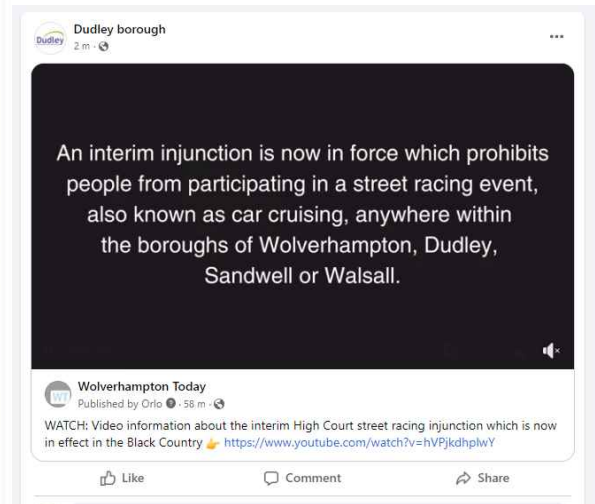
Dudley

Dudley borough
2 m · 

...

An interim injunction is now in force which prohibits people from participating in a street racing event, also known as car cruising, anywhere within the boroughs of Wolverhampton, Dudley, Sandwell or Walsall.

WT

Wolverhampton Today
Published by Orlo · 58 m · 

WATCH: Video information about the interim High Court street racing injunction which is now in effect in the Black Country 👉 https://www.youtube.com/watch?v=hVPjkdhplwY

Like

Comment

Share